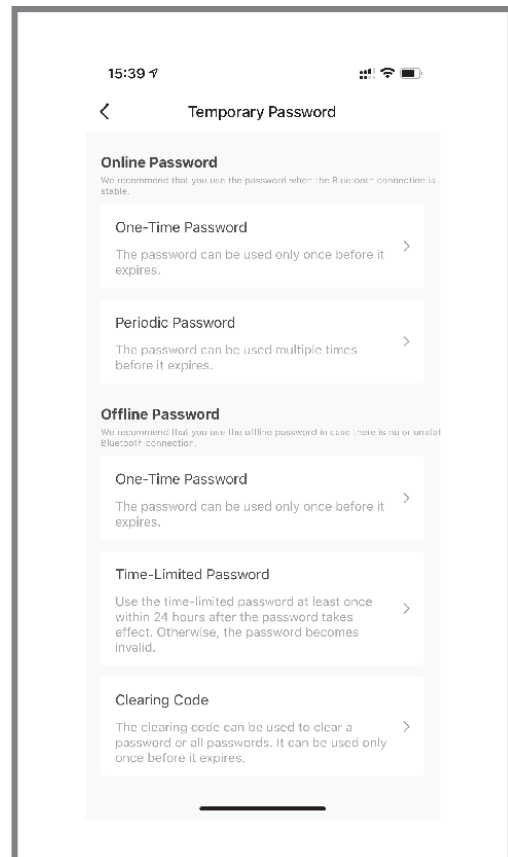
15:39

<

Temporary Password

Online Password

We recommend that you use the password when the Bluetooth connection is stable.

One-Time Password

The password can be used only once before it expires.

>

Periodic Password

The password can be used multiple times before it expires.

>

Offline Password

We recommend that you use the offline password in case there is no or unstal Bluetooth connection.

One-Time Password

The password can be used only once before it expires.

>

Time-Limited Password

Use the time-limited password at least once within 24 hours after the password takes effect. Otherwise, the password becomes invalid.

>

Clearing Code

The clearing code can be used to clear a password or all passwords. It can be used only once before it expires.

>